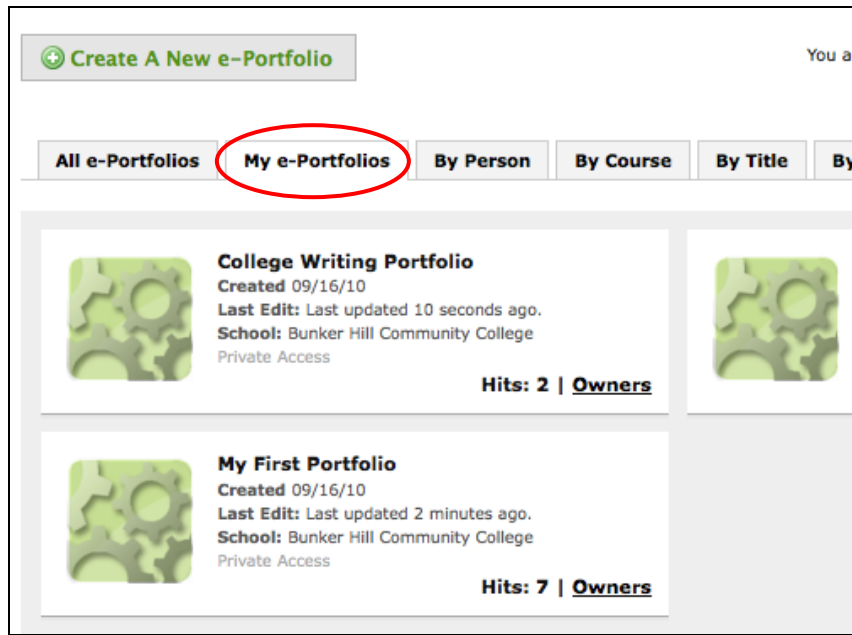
Create A New e-Portfolio

You a

All e-Portfolios | My e-Portfolios | By Person | By Course | By Title | By

College Writing Portfolio
Created 09/16/10
Last Edit: Last updated 10 seconds ago.
School: Bunker Hill Community College
Private Access
Hits: 2 | Owners

My First Portfolio
Created 09/16/10
Last Edit: Last updated 2 minutes ago.
School: Bunker Hill Community College
Private Access
Hits: 7 | Owners